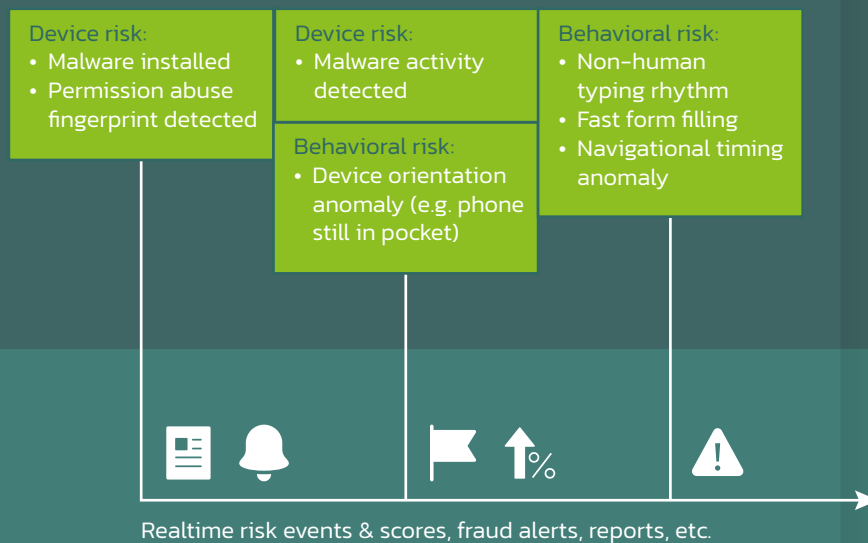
Device risk:
• Malware installed
• Permission abuse fingerprint detected

Device risk:
• Malware activity detected

Behavioral risk:
• Device orientation anomaly (e.g. phone still in pocket)

Behavioral risk:
• Non-human typing rhythm
• Fast form filling
• Navigational timing anomaly

%

Realtime risk events & scores, fraud alerts, reports, etc.